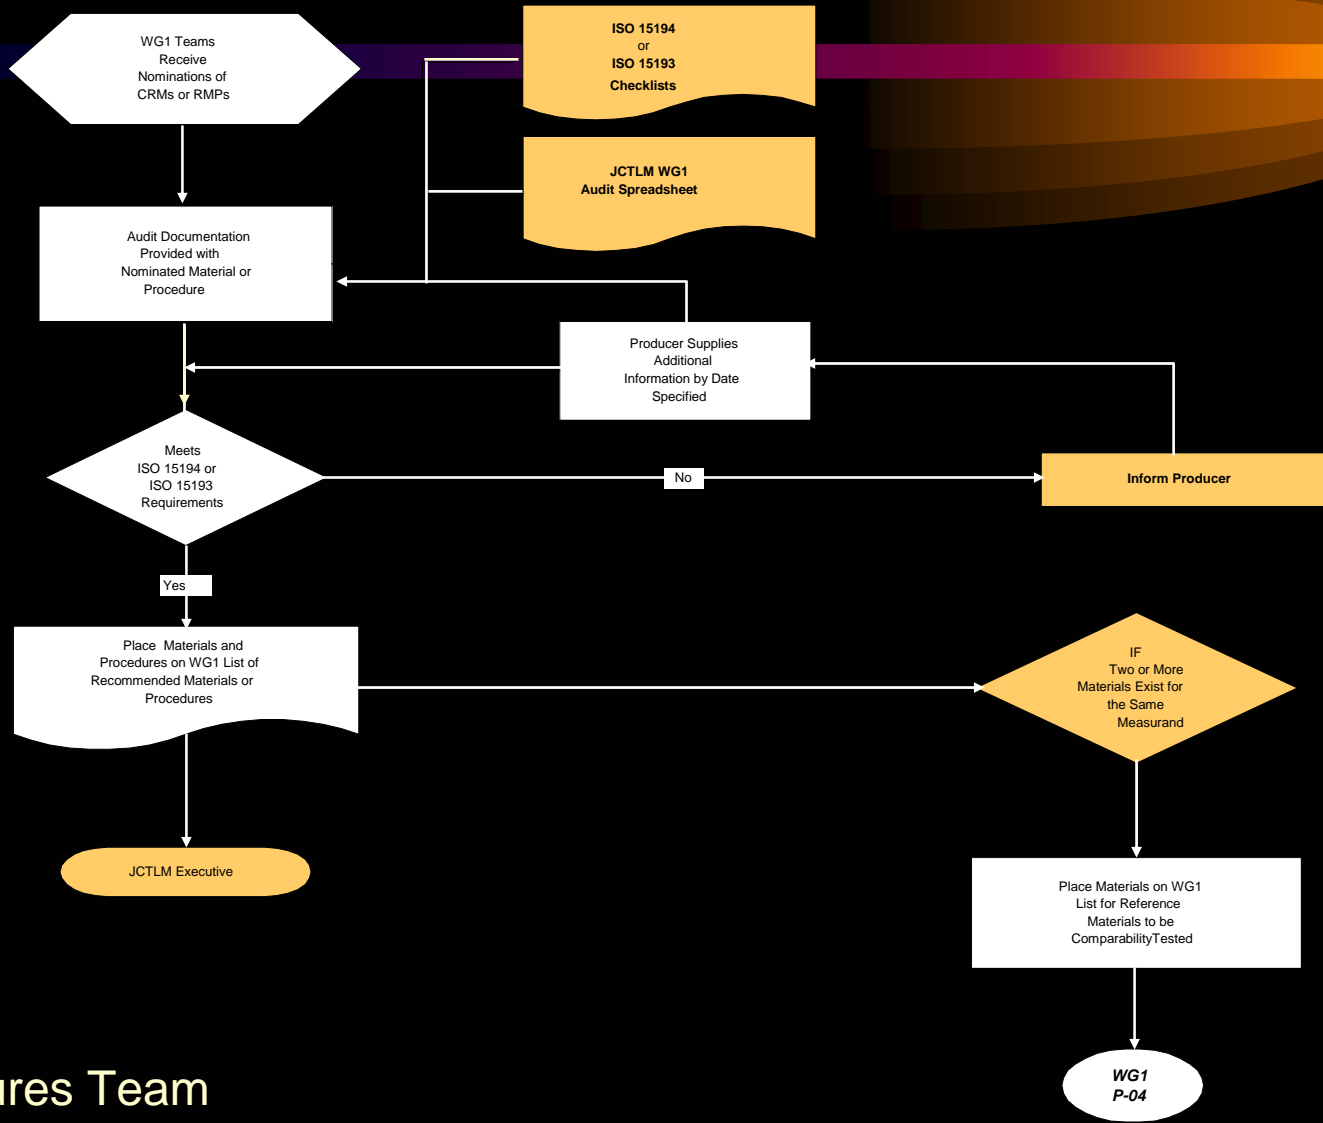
WG1 Teams Receive Nominations of CRMs or RMPs

ISO 15194
or
ISO 15193
Checklists

JCTLM WG1
Audit Spreadsheet

Audit Documentation Provided with Nominated Material or Procedure

Producer Supplies Additional Information by Date Specified

Meets ISO 15194 or ISO 15193 Requirements

No

Inform Producer

Yes

Place Materials and Procedures on WG1 List of Recommended Materials or Procedures

IF Two or More Materials Exist for the Same Measurand

JCTLM Executive

Place Materials on WG1 List for Reference Materials to be ComparabilityTested

WG1
P-04

ures Team